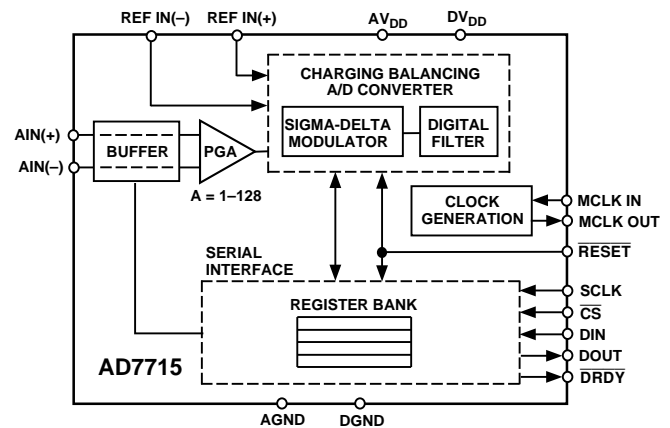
REF IN(–)
REF IN(+)
$AV_{DD}$
$DV_{DD}$

CHARGING BALANCING A/D CONVERTER

SIGMA-DELTA MODULATOR
DIGITAL FILTER

AIN(+)
AIN(–)
BUFFER
PGA
A = 1–128

CLOCK GENERATION
MCLK IN
MCLK OUT
$\overline{RESET}$

SERIAL INTERFACE

REGISTER BANK

SCLK
$\overline{CS}$
DIN
DOUT
$\overline{DRDY}$

AD7715

AGND
DGND